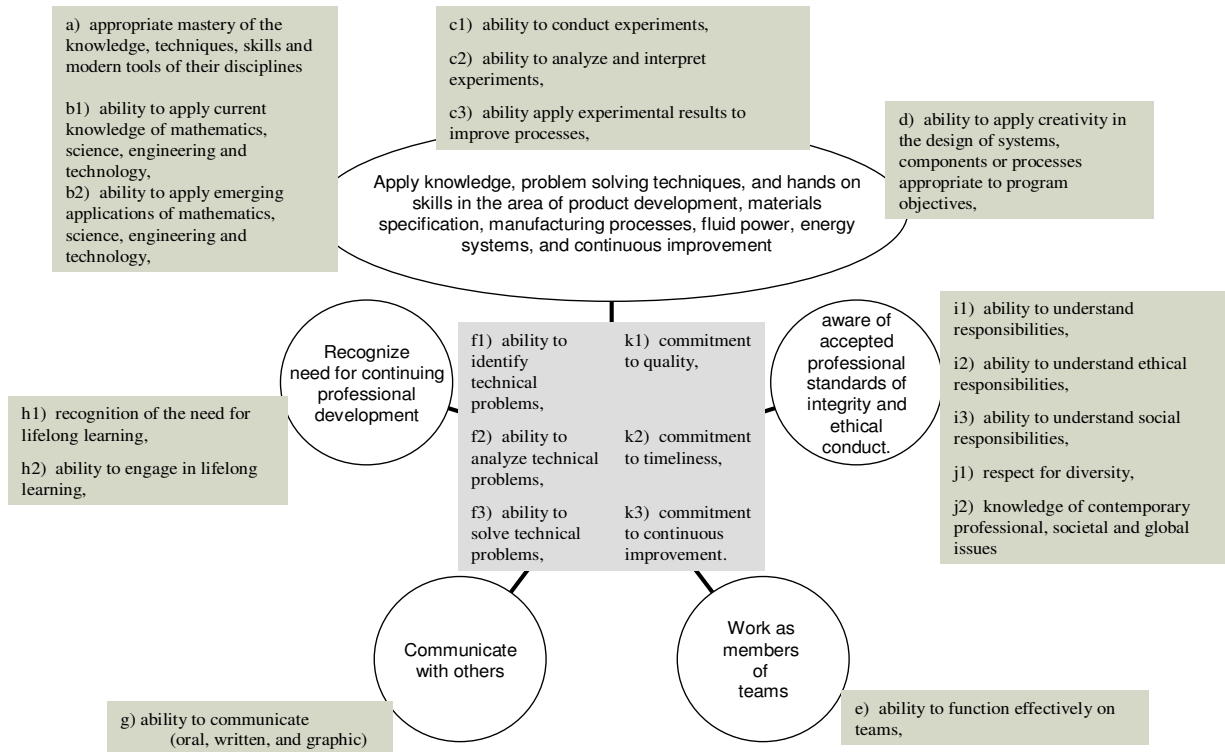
a) appropriate mastery of the knowledge, techniques, skills and modern tools of their disciplines

b1) ability to apply current knowledge of mathematics, science, engineering and technology,

b2) ability to apply emerging applications of mathematics, science, engineering and technology,

c1) ability to conduct experiments,

c2) ability to analyze and interpret experiments,

c3) ability apply experimental results to improve processes,

d) ability to apply creativity in the design of systems, components or processes appropriate to program objectives,

Apply knowledge, problem solving techniques, and hands on skills in the area of product development, materials specification, manufacturing processes, fluid power, energy systems, and continuous improvement

Recognize need for continuing professional development

h1) recognition of the need for lifelong learning,

h2) ability to engage in lifelong learning,

f1) ability to identify technical problems,

f2) ability to analyze technical problems,

f3) ability to solve technical problems,

k1) commitment to quality,

k2) commitment to timeliness,

k3) commitment to continuous improvement.

aware of accepted professional standards of integrity and ethical conduct.

i1) ability to understand responsibilities,

i2) ability to understand ethical responsibilities,

i3) ability to understand social responsibilities,

j1) respect for diversity,

j2) knowledge of contemporary professional, societal and global issues

Communicate with others

Work as members of teams

g) ability to communicate (oral, written, and graphic)

e) ability to function effectively on teams,